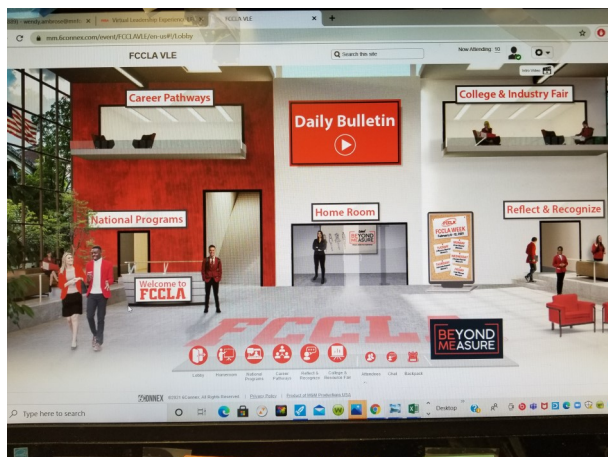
Inbox - wendy.anderson@ | Virtual Leadership Experience | FCCLA VLE

mm.6connex.com/event/FCCLAVLE/en-us/#!/Lobby

FCCLA VLE

Search this site

Now Attending: 10

Career Pathways

College & Industry Fair

Daily Bulletin

National Programs

Home Room

Reflect & Recognize

FCCLA WEEK

BEYOND MEASURE

Welcome to FCCLA

FCCLA

BEYOND MEASURE

Lobby | Homeroom | National Programs | Career Pathways | Reflect & Recognize | College & Industry Fair | Attendees | Chat | Backpack

6CONNEX ©2021 6Connex. All Rights Reserved. Privacy Policy Product of MNM Productions USA

Type here to search

Desktop